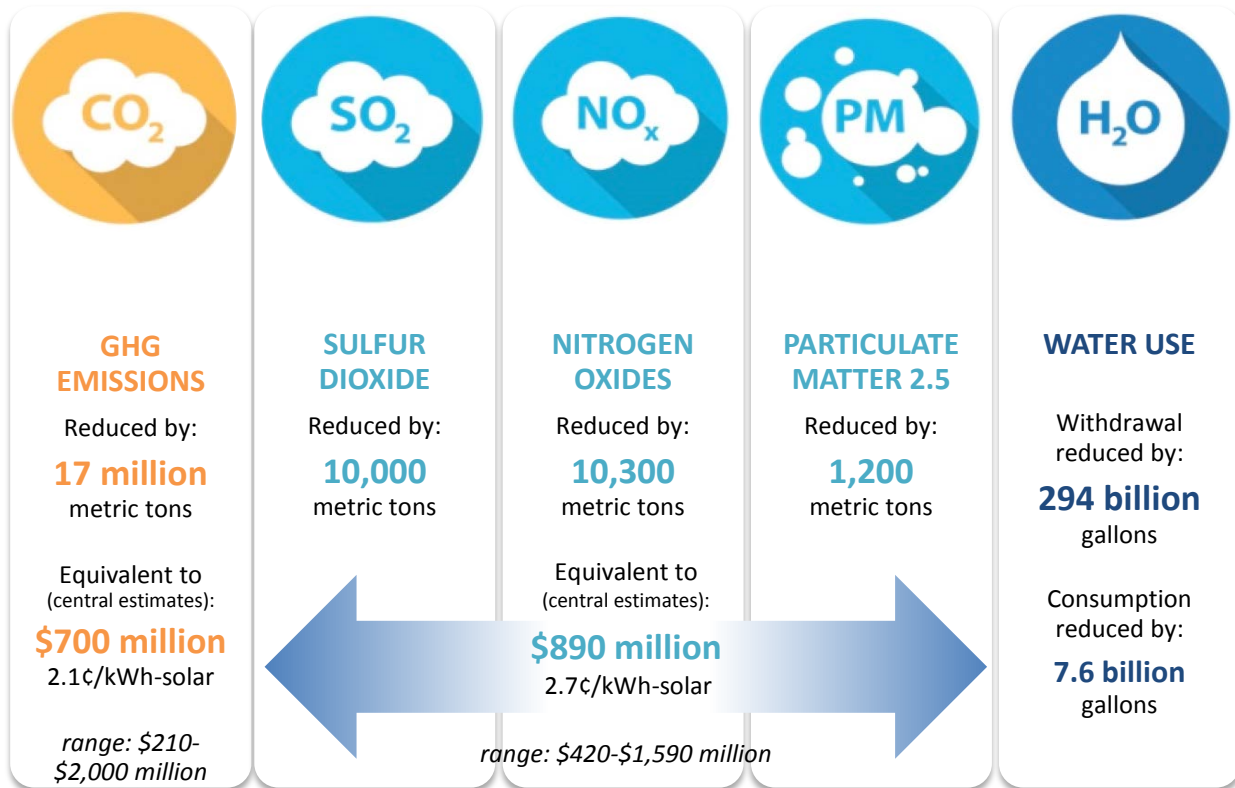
$CO_2$

$SO_2$

$NO_x$

PM

$H_2O$

GHG EMISSIONS

Reduced by:

17 million metric tons

Equivalent to (central estimates):

$700 million

2.1¢/kWh-solar

range: $210-$2,000 million

SULFUR DIOXIDE

Reduced by:

10,000 metric tons

NITROGEN OXIDES

Reduced by:

10,300 metric tons

PARTICULATE MATTER 2.5

Reduced by:

1,200 metric tons

Equivalent to (central estimates):

$890 million

2.7¢/kWh-solar

range: $420-$1,590 million

WATER USE

Withdrawal reduced by:

294 billion gallons

Consumption reduced by:

7.6 billion gallons